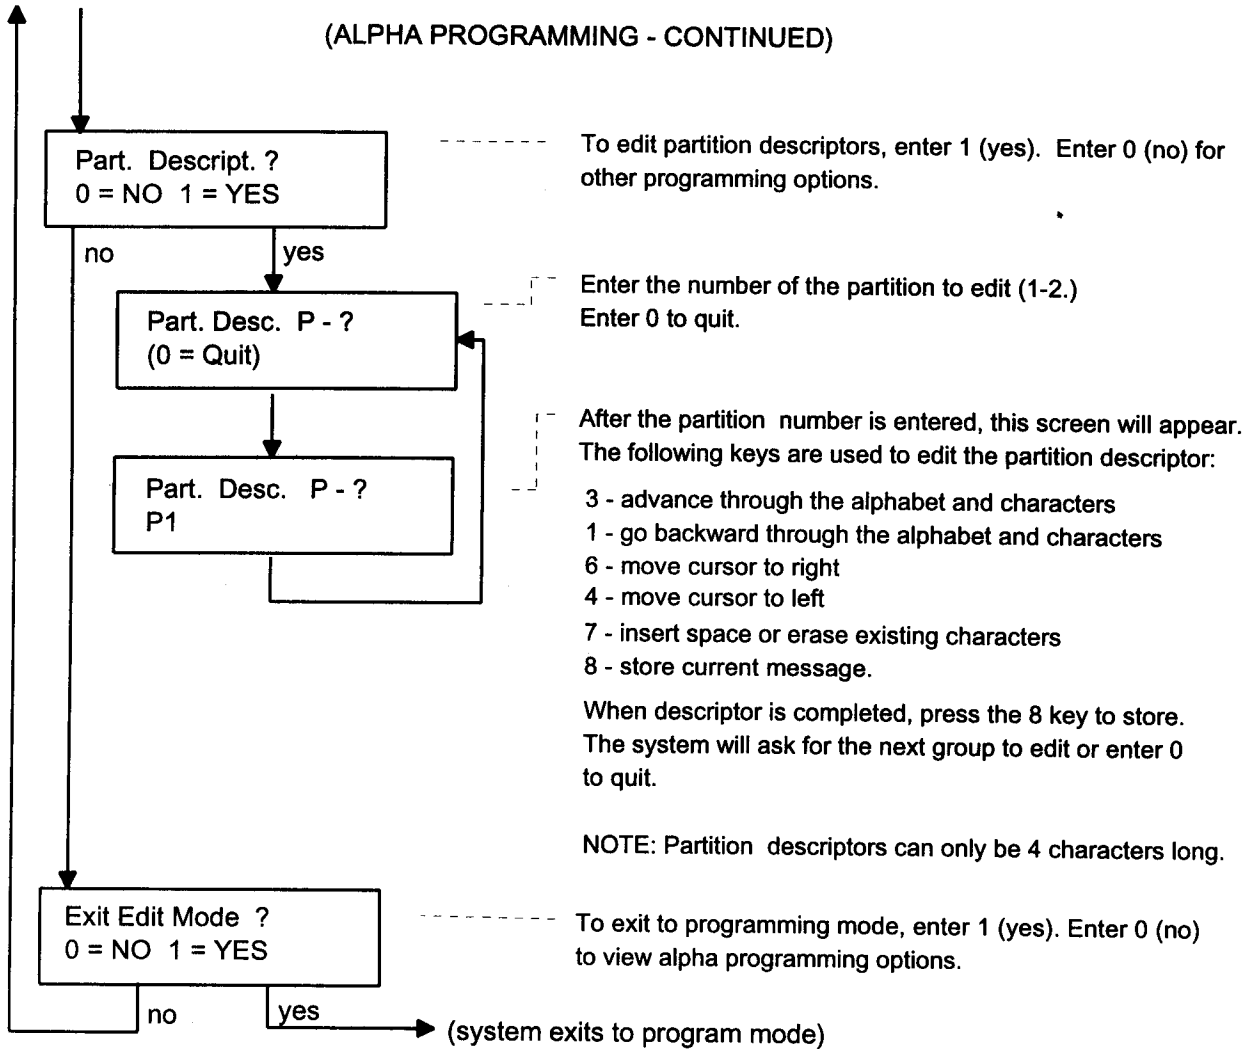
(ALPHA PROGRAMMING - CONTINUED)

Part. Descript. ?
0 = NO 1 = YES

To edit partition descriptors, enter 1 (yes). Enter 0 (no) for other programming options.

no

yes

Part. Desc. P - ?
(0 = Quit)

Enter the number of the partition to edit (1-2.)
Enter 0 to quit.

Part. Desc. P - ?
P1

After the partition number is entered, this screen will appear. The following keys are used to edit the partition descriptor:

3 - advance through the alphabet and characters
1 - go backward through the alphabet and characters
6 - move cursor to right
4 - move cursor to left
7 - insert space or erase existing characters
8 - store current message.

When descriptor is completed, press the 8 key to store. The system will ask for the next group to edit or enter 0 to quit.

NOTE: Partition descriptors can only be 4 characters long.

Exit Edit Mode ?
0 = NO 1 = YES

To exit to programming mode, enter 1 (yes). Enter 0 (no) to view alpha programming options.

no

yes

(system exits to program mode)